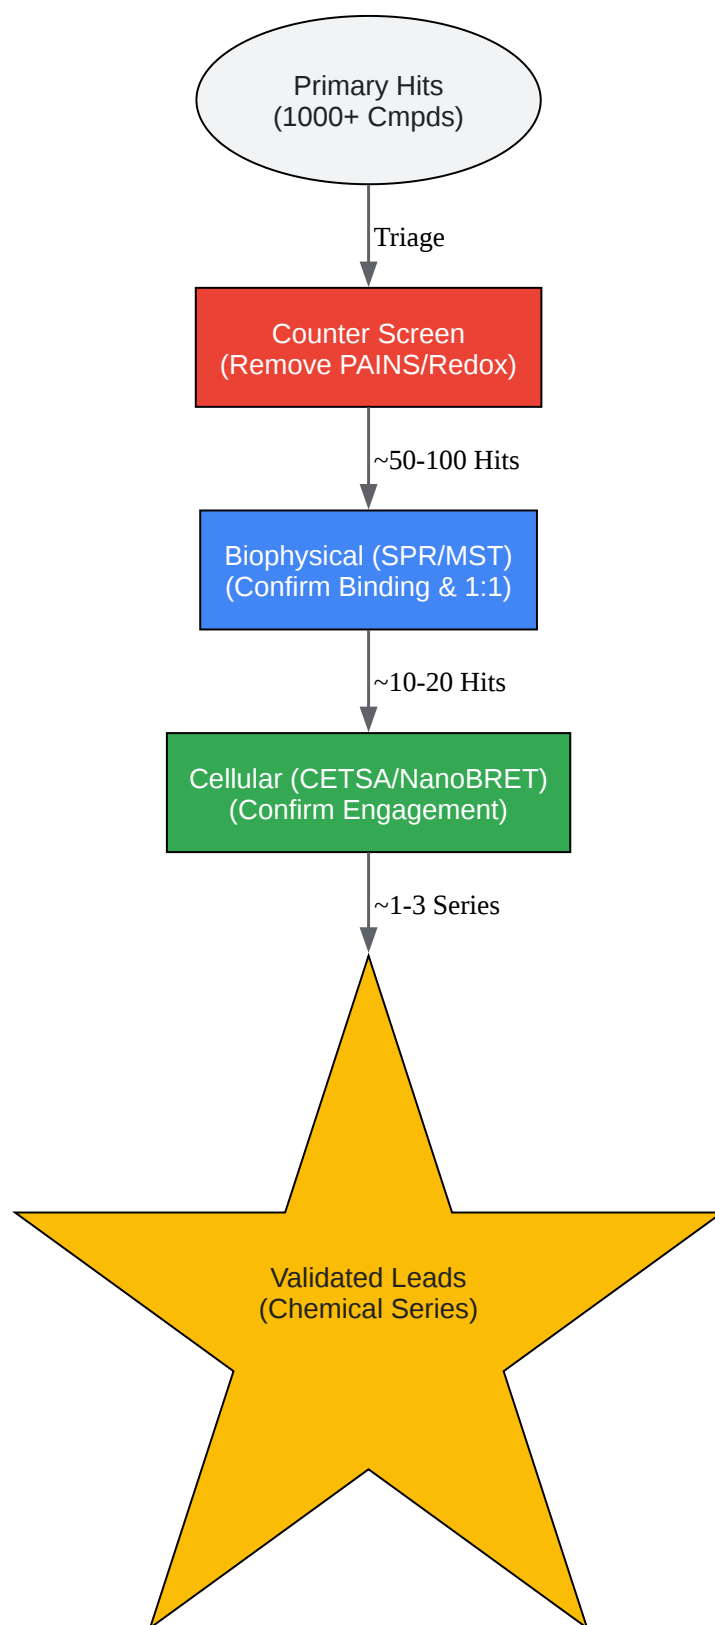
Primary Hits
(1000+ Cmpds)

Triage

Counter Screen
(Remove PAINS/Redox)

~50-100 Hits

Biophysical (SPR/MST)
(Confirm Binding & 1:1)

~10-20 Hits

Cellular (CETSA/NanoBRET)
(Confirm Engagement)

~1-3 Series

Validated Leads
(Chemical Series)